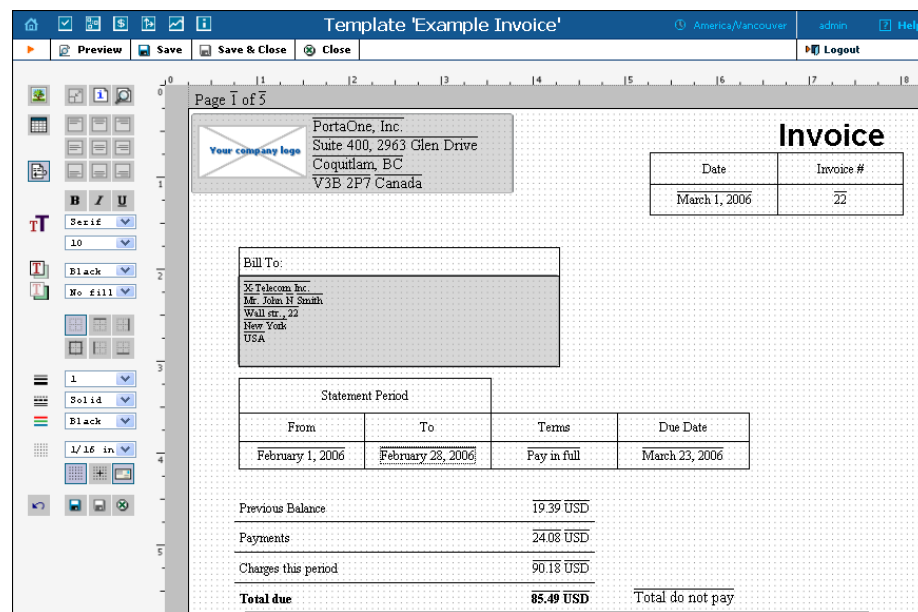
Template 'Example Invoice'

America/Vancouver admin Help

Preview Save Save & Close Close Logout

B I U
Serif
10
Black
No fill
1
Solid
Black
1/16 in

0 1 2 3 4 5 6 7 8

Page 1 of 5

Your company logo

PortaOne, Inc.
Suite 400, 2963 Glen Drive
Coquitlam, BC
V3B 2P7 Canada

Invoice

| Date | Invoice # |
|---|---|
| March 1, 2006 | 22 |

Bill To:

X-Telecom Inc.
Mr. John N Smith
Wall str., 22
New York
USA

| Statement Period | | | |
|---|---|---|---|
| From | To | Terms | Due Date |
| February 1, 2006 | February 28, 2006 | Pay in full | March 23, 2006 |

| | |
|---|---|
| Previous Balance | 19.39 USD |
| Payments | 24.08 USD |
| Charges this period | 90.18 USD |
| Total due | 85.49 USD |

Total do not pay